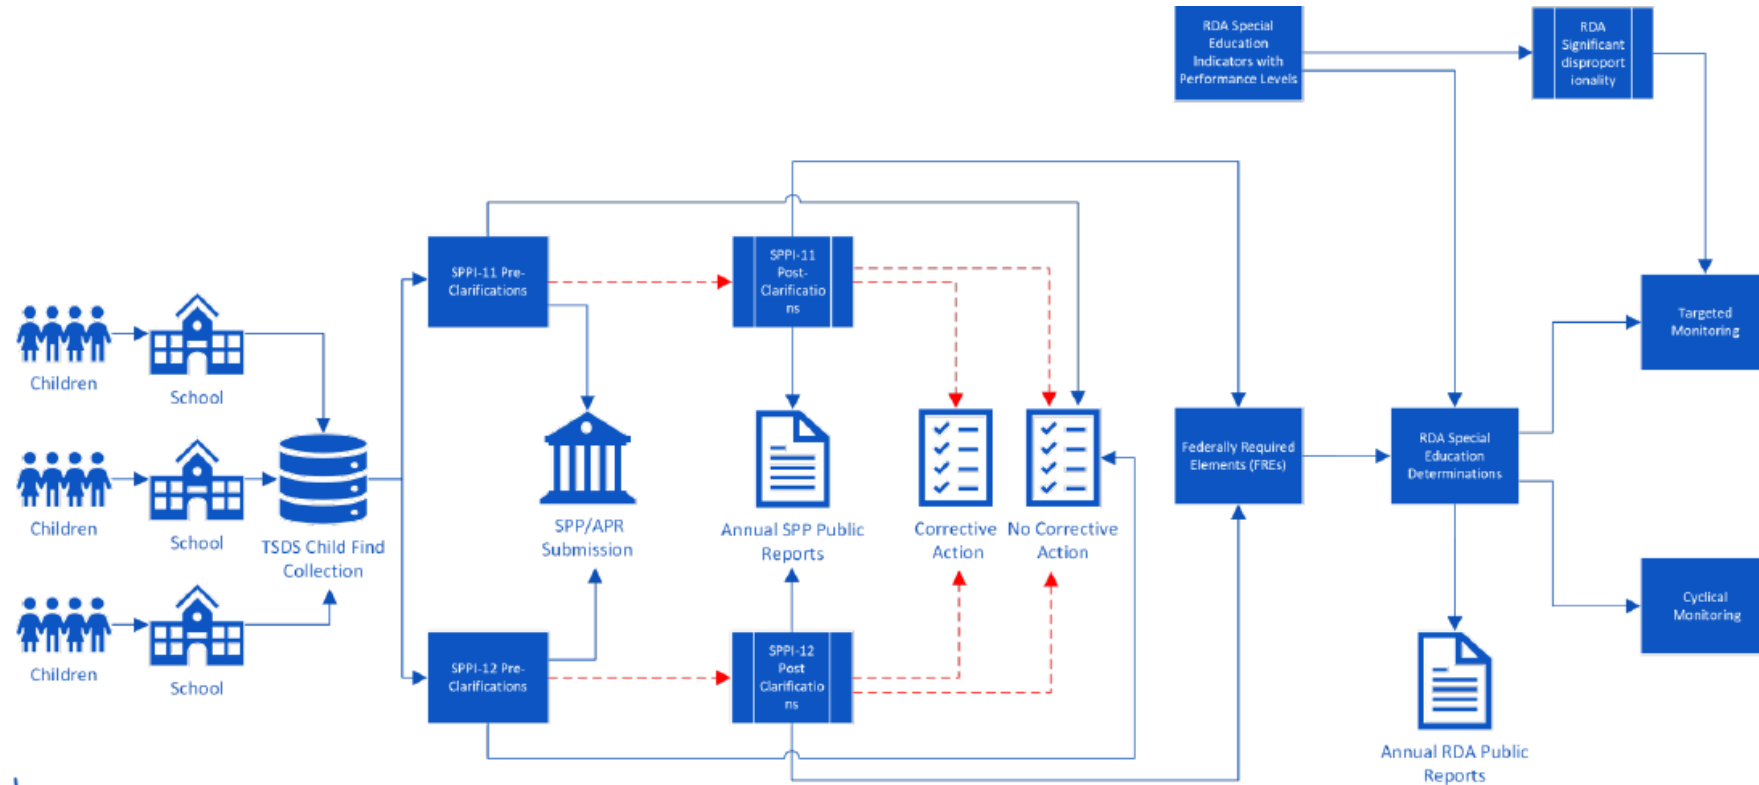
RDA Special Education Indicators with Performance Levels

RDA Significant disproportionality

Children

School

Children

School

TSDS Child Find Collection

Children

School

SPPI-11 Pre-Clarifications

SPPI-11 Post-Clarifications

SPP/APR Submission

Annual SPP Public Reports

Corrective Action

No Corrective Action

SPPI-12 Pre-Clarifications

SPPI-12 Post Clarifications

Federally Required Elements (FREs)

RDA Special Education Determinations

Targeted Monitoring

Cyclical Monitoring

Annual RDA Public Reports